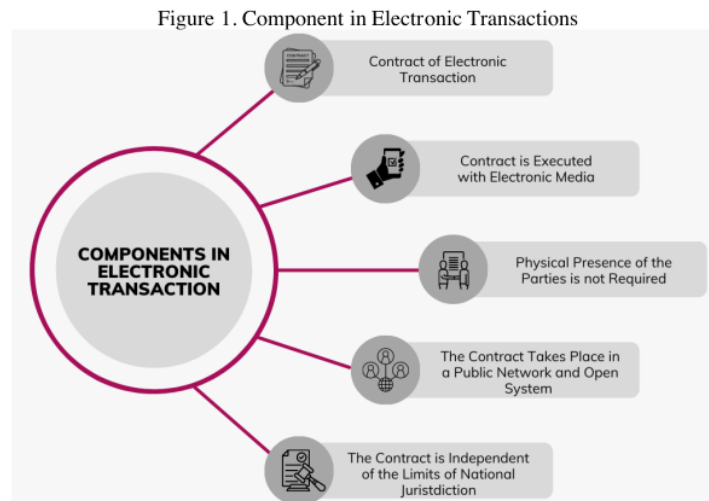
Figure 1. Component in Electronic Transactions

COMPONENTS IN ELECTRONIC TRANSACTION

Contract of Electronic Transaction

Contract is Executed with Electronic Media

Physical Presence of the Parties is not Required

The Contract Takes Place in a Public Network and Open System

The Contract is Independent of the Limits of National Juristdiction